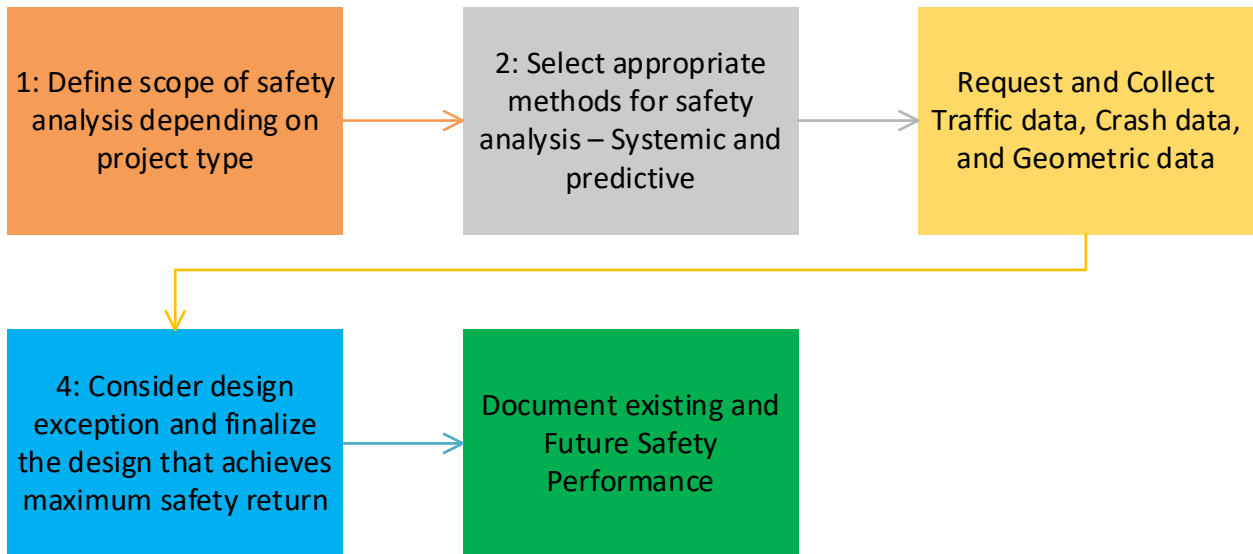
1: Define scope of safety analysis depending on project type

2: Select appropriate methods for safety analysis – Systemic and predictive

Request and Collect Traffic data, Crash data, and Geometric data

4: Consider design exception and finalize the design that achieves maximum safety return

Document existing and Future Safety Performance